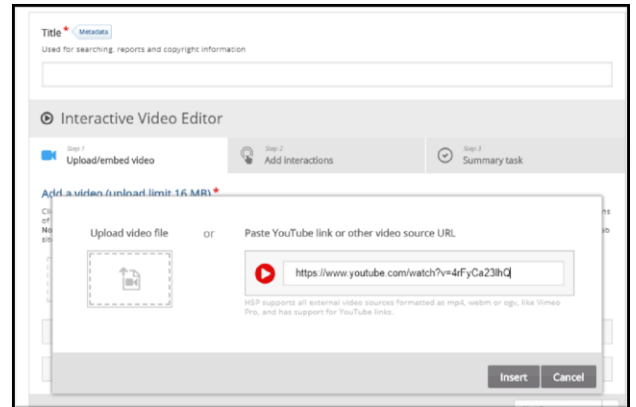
Title * Metadata

Used for searching, reports and copyright information

Interactive Video Editor

Step 1
Upload/embed video

Step 2
Add interactions

Step 3
Summary task

Add a video (upload limit 16 MB) *

Upload video file

or

Paste YouTube link or other video source URL

https://www.youtube.com/watch?v=4rFyCa23lhQ

H5P supports all external video sources formatted as mp4, webm or ogv, like Vimeo Pro, and has support for YouTube links.

Insert

Cancel